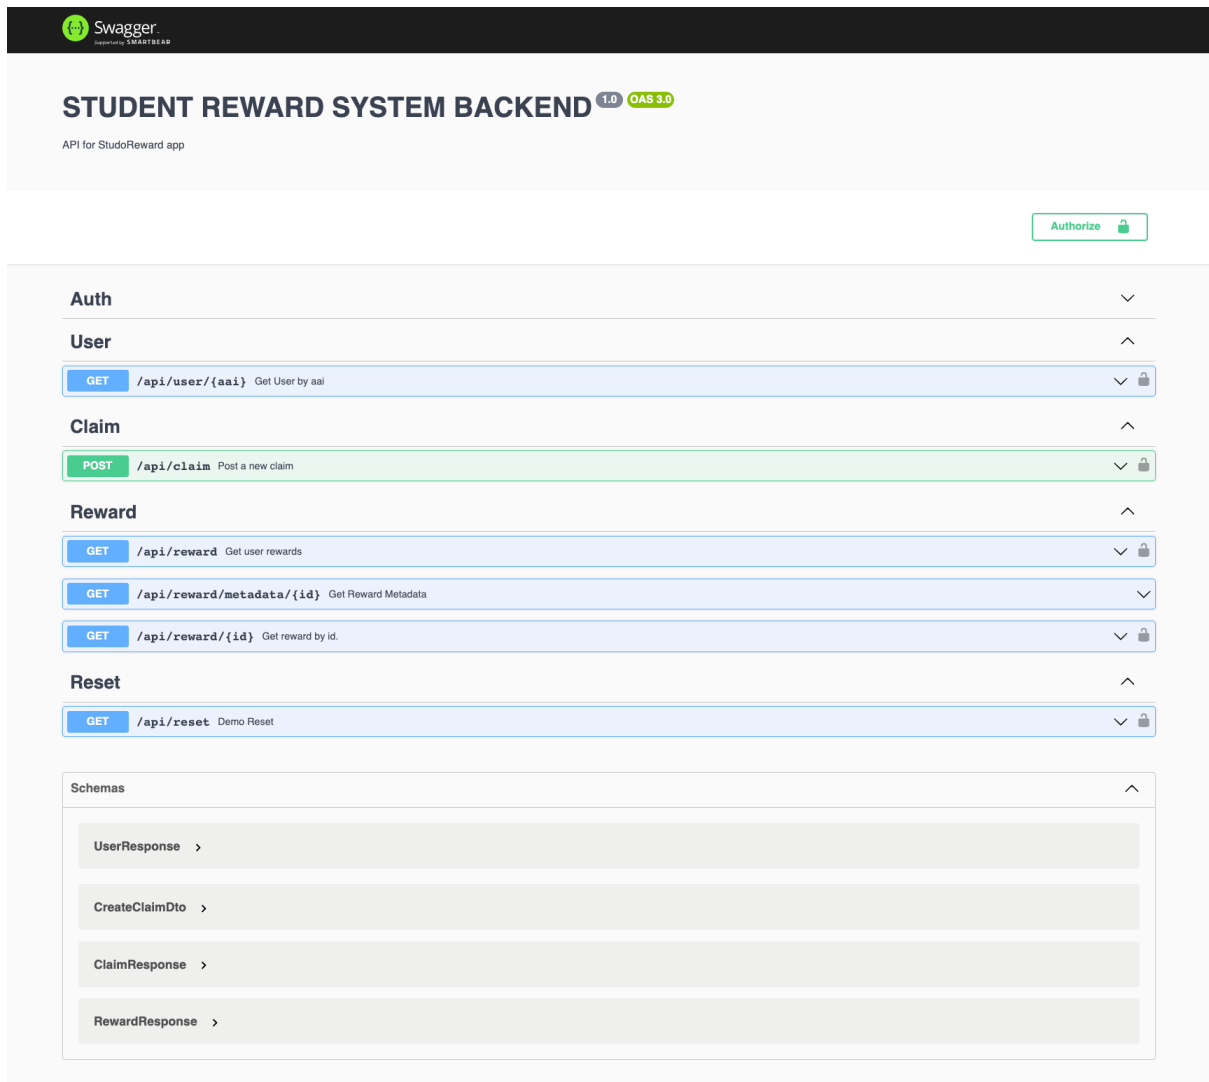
Swagger
Supported by SMARTBEAR

STUDENT REWARD SYSTEM BACKEND 1.0 OAS 3.0

API for StudoReward app

Authorize

Auth

User

GET /api/user/{aai} Get User by aai

Claim

POST /api/claim Post a new claim

Reward

GET /api/reward Get user rewards

GET /api/reward/metadata/{id} Get Reward Metadata

GET /api/reward/{id} Get reward by id.

Reset

GET /api/reset Demo Reset

Schemas

UserResponse

CreateClaimDto

ClaimResponse

RewardResponse